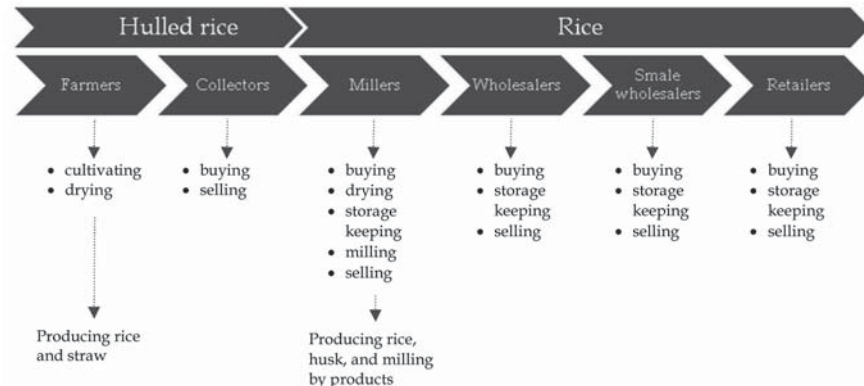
Hulled rice

Rice

Farmers

Collectors

Millers

Wholesalers

Smale wholesalers

Retailers

- cultivating
- drying

Producing rice and straw

- buying
- selling

- buying
- drying
- storage keeping
- milling
- selling

Producing rice, husk, and milling by products

- buying
- storage keeping
- selling

- buying
- storage keeping
- selling

- buying
- storage keeping
- selling